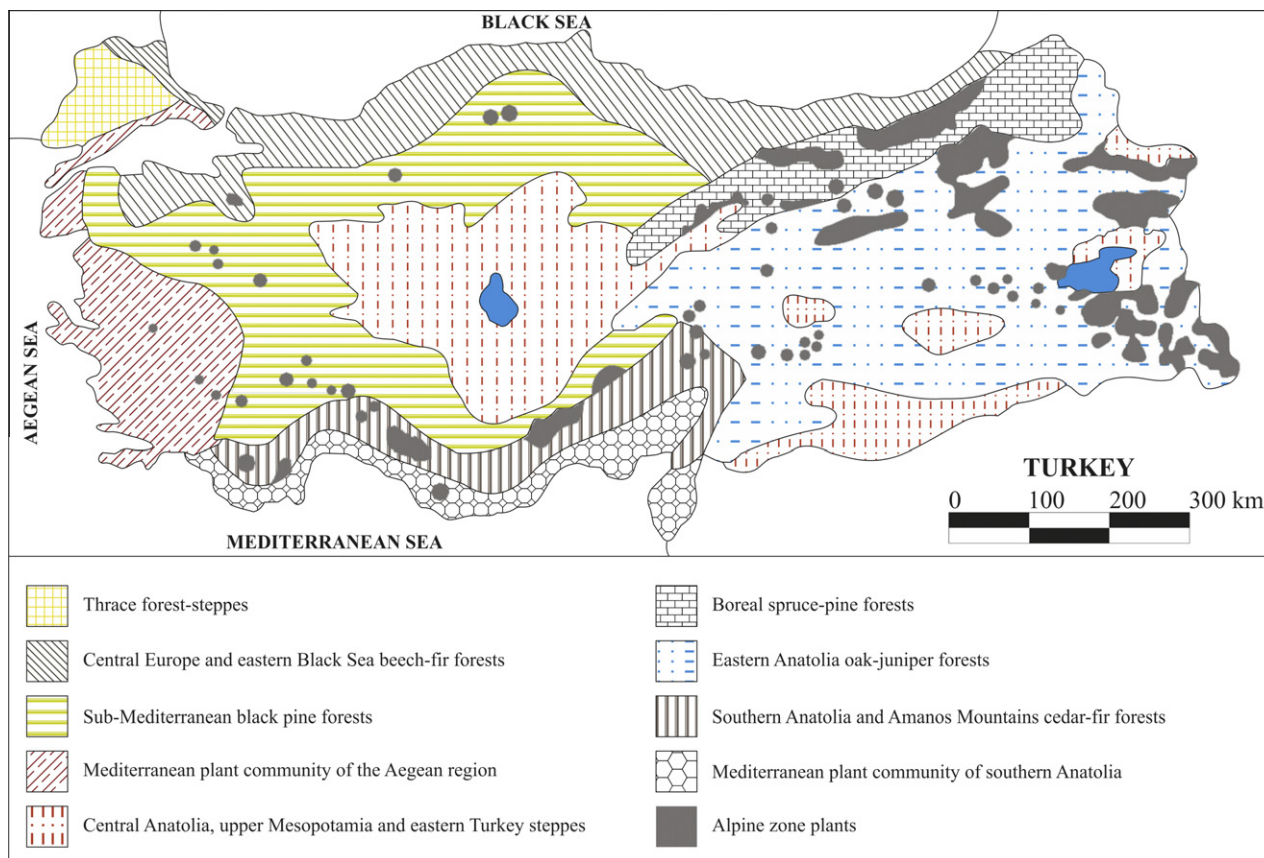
BLACK SEA

AEGEAN SEA

MEDITERRANEAN SEA

TURKEY

0 100 200 300 km

Thrace forest-steppes

Central Europe and eastern Black Sea beech-fir forests

Sub-Mediterranean black pine forests

Mediterranean plant community of the Aegean region

Central Anatolia, upper Mesopotamia and eastern Turkey steppes

Boreal spruce-pine forests

Eastern Anatolia oak-juniper forests

Southern Anatolia and Amanos Mountains cedar-fir forests

Mediterranean plant community of southern Anatolia

Alpine zone plants